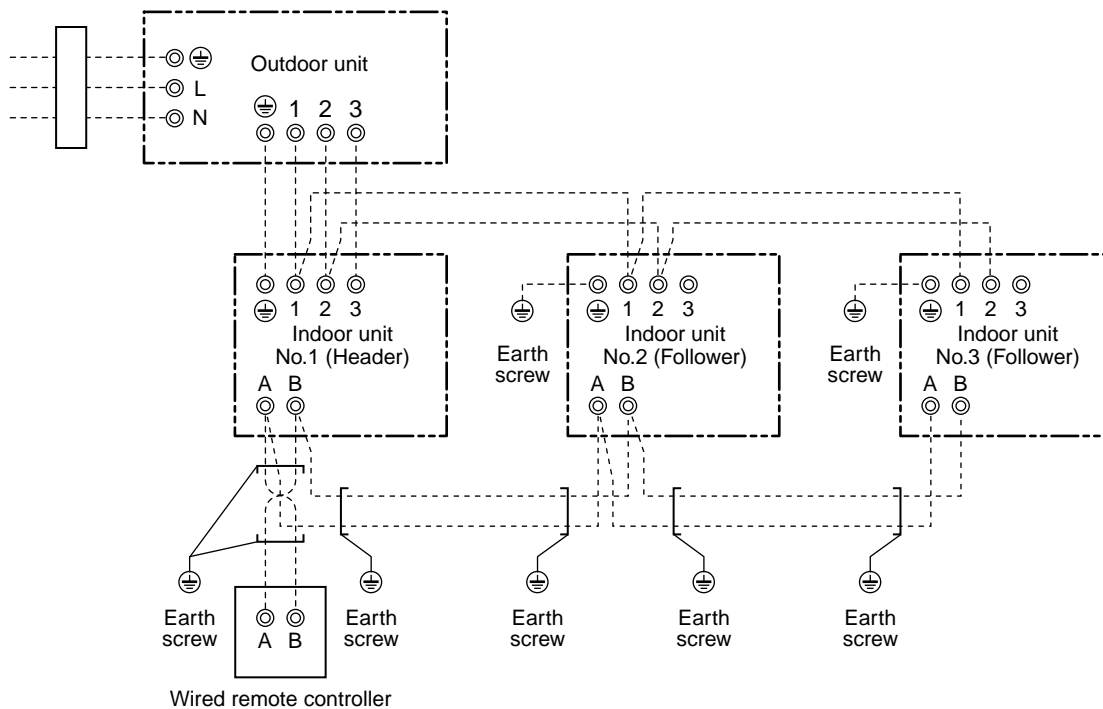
L
N
Outdoor unit
1 2 3
1 2 3
Indoor unit
No.1 (Header)
A B
Earth screw
1 2 3
Indoor unit
No.2 (Follower)
A B
Earth screw
1 2 3
Indoor unit
No.3 (Follower)
A B
Earth screw
A B
Earth screw
Earth screw
Earth screw
Earth screw
Earth screw
Wired remote controller